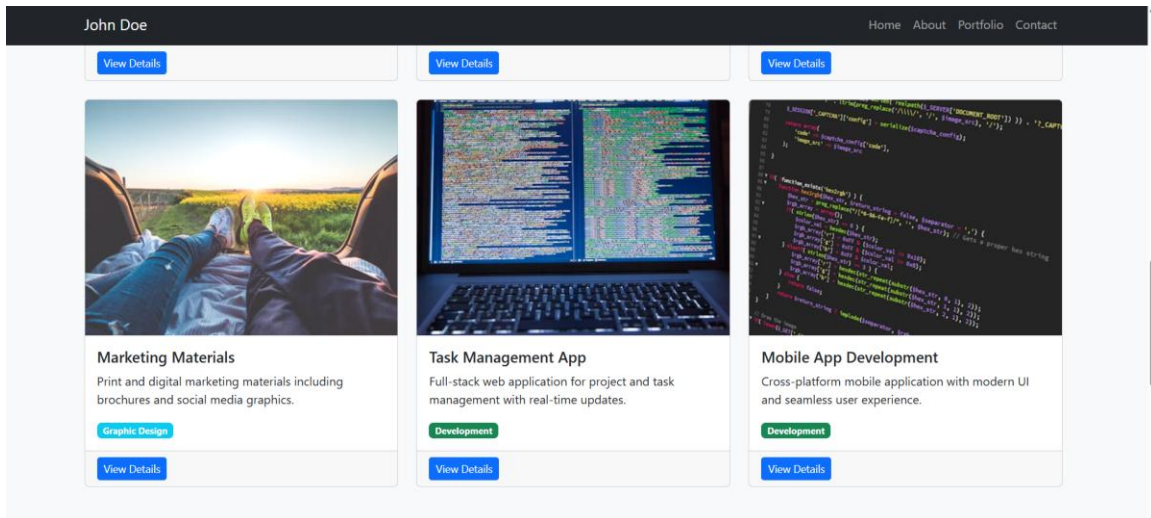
John Doe

Home About Portfolio Contact

View Details

View Details

View Details

Marketing Materials

Print and digital marketing materials including brochures and social media graphics.

Graphic Design

View Details

Task Management App

Full-stack web application for project and task management with real-time updates.

Development

View Details

Mobile App Development

Cross-platform mobile application with modern UI and seamless user experience.

Development

View Details